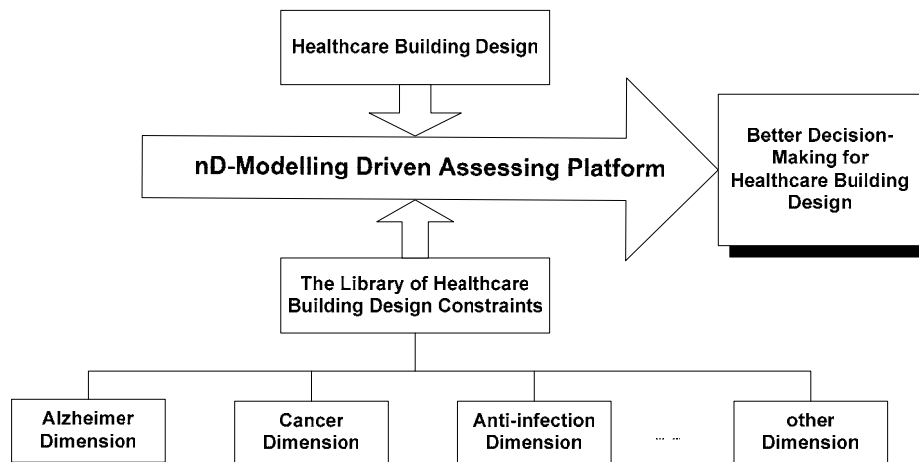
Healthcare Building Design

nD-Modelling Driven Assessing Platform

Better Decision-Making for Healthcare Building Design

The Library of Healthcare Building Design Constraints

Alzheimer Dimension

Cancer Dimension

Anti-infection Dimension

......

other Dimension